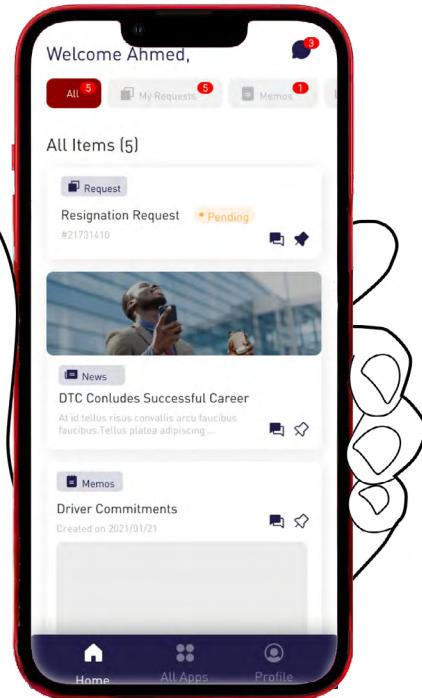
Welcome Ahmed,

3

All 5

My Requests 5

Memos 1

All Items (5)

Request

Resignation Request

• Pending

#21731410

News

DTC Conludes Successful Career

At id tellus risus convallis arcu faucibus faucibus.Tellus platea adipiscing ...

Memos

Driver Commitments

Created on 2021/01/21

Home

All Apps

Profile